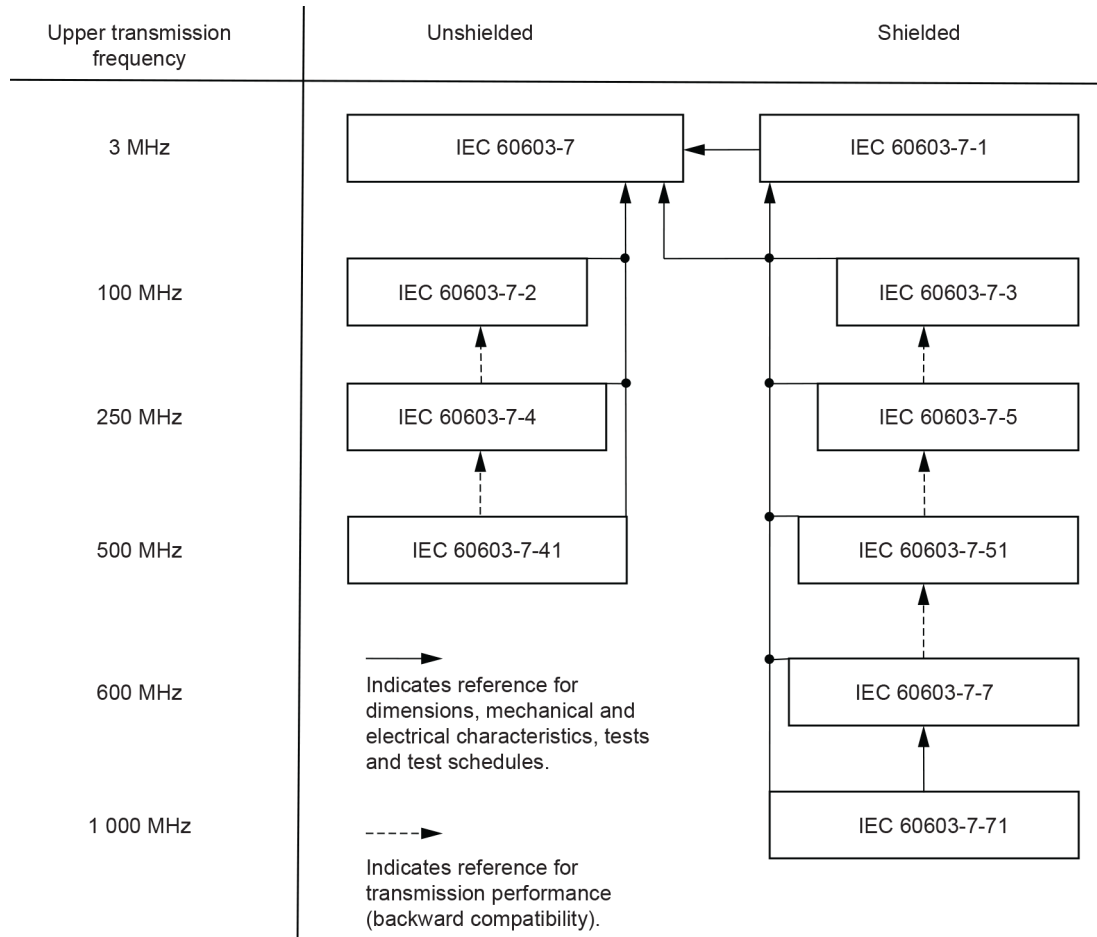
Upper transmission frequency

Unshielded

Shielded

3 MHz

IEC 60603-7

IEC 60603-7-1

100 MHz

IEC 60603-7-2

IEC 60603-7-3

250 MHz

IEC 60603-7-4

IEC 60603-7-5

500 MHz

IEC 60603-7-41

IEC 60603-7-51

600 MHz

Indicates reference for dimensions, mechanical and electrical characteristics, tests and test schedules.

IEC 60603-7-7

1 000 MHz

IEC 60603-7-71

Indicates reference for transmission performance (backward compatibility).